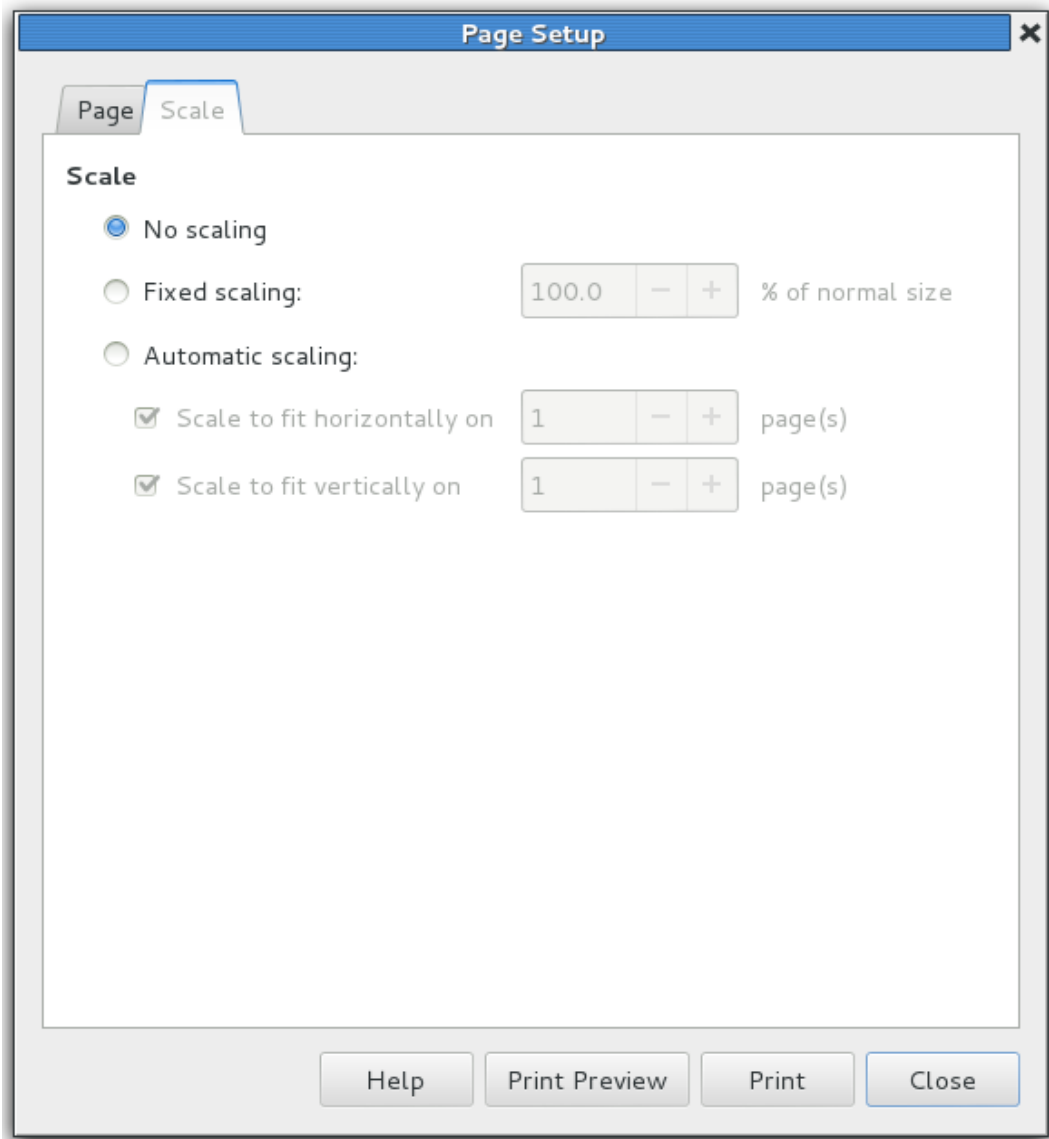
Page Setup

×

Page Scale

Scale

No scaling

Fixed scaling: 100.0 − + % of normal size

Automatic scaling:

Scale to fit horizontally on 1 − + page(s)

Scale to fit vertically on 1 − + page(s)

Help Print Preview Print Close